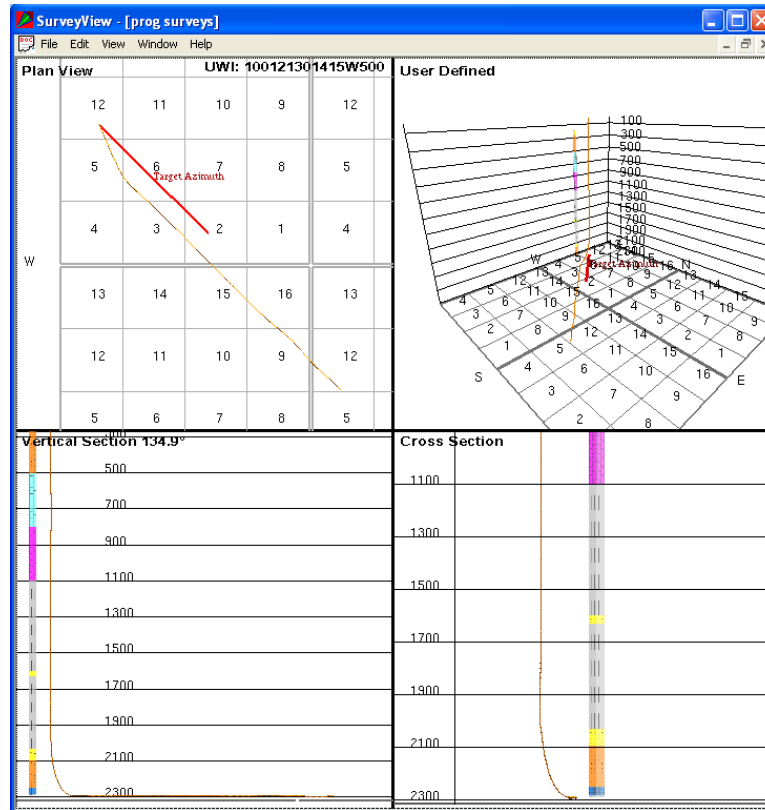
SurveyView - [prog surveys]

File Edit View Window Help

Plan View

UWI: 100121301415W500

12 11 10 9 12
5 6 7 8 5
4 3 2 1 4
13 14 15 16 13
12 11 10 9 12
5 6 7 8 5

Target Azimuth

W

User Defined

100
300
500
700
900
1100
1300
1500
1700
1900
2100
2300

Target Azimuth

W N S E

Vertical Section 134.9°

500
700
900
1100
1300
1500
1700
1900
2100
2300

Cross Section

1100
1300
1500
1700
1900
2100
2300